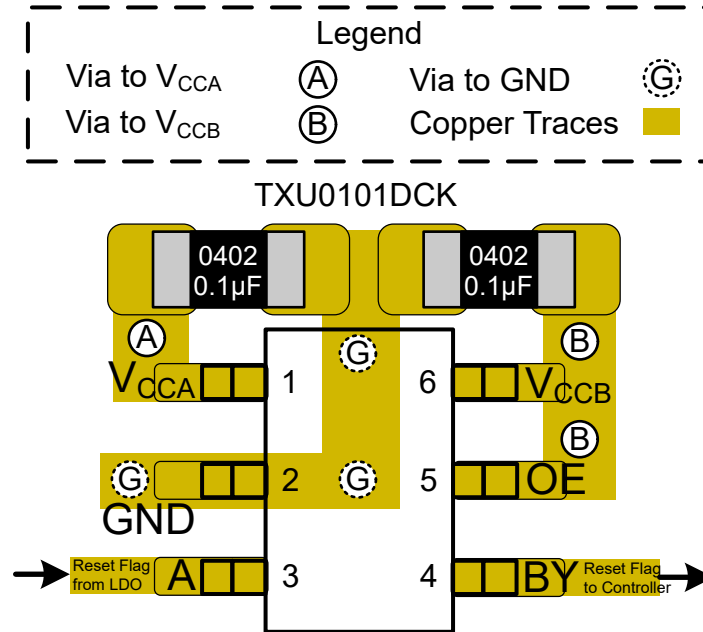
Legend

Via to $V_{CCA}$ A

Via to $V_{CCB}$ B

Via to GND G

Copper Traces

TXU0101DCK

0402 0.1µF

0402 0.1µF

A

G

B

$V_{CCA}$ 1

6 $V_{CCB}$

B

G

2

G

5 OE

GND

Reset Flag from LDO A 3

4 BY Reset Flag to Controller